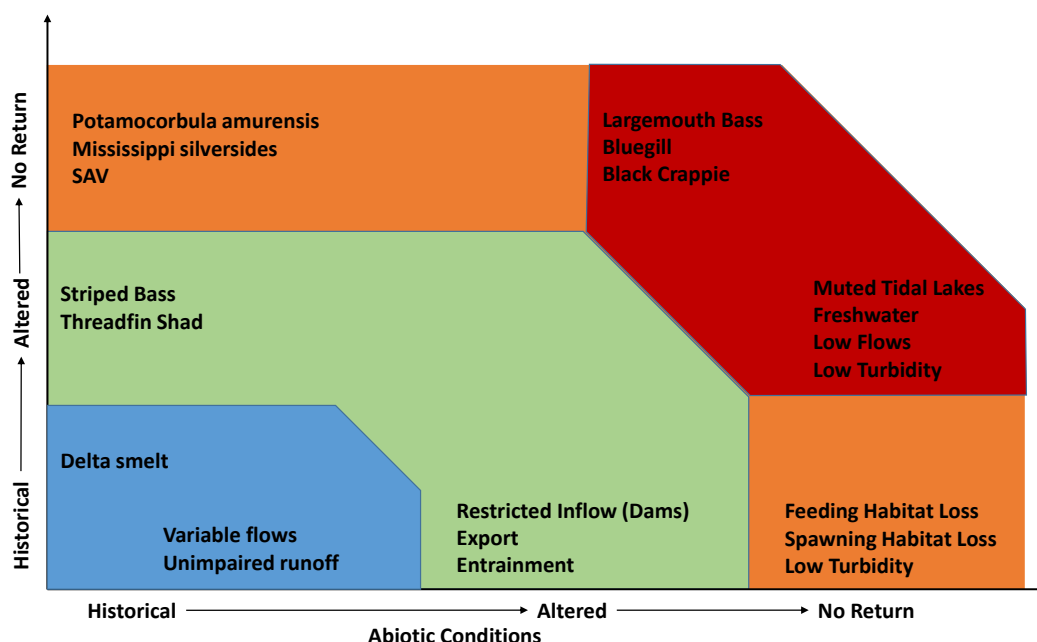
Historical ——→ Altered ——→ No Return

Potamocorbula amurensis
Mississippi silversides
SAV

Largemouth Bass
Bluegill
Black Crappie

Striped Bass
Threadfin Shad

Muted Tidal Lakes
Freshwater
Low Flows
Low Turbidity

Delta smelt

Variable flows
Unimpaired runoff

Restricted Inflow (Dams)
Export
Entrainment

Feeding Habitat Loss
Spawning Habitat Loss
Low Turbidity

Historical ——→ Altered ——→ No Return
Abiotic Conditions